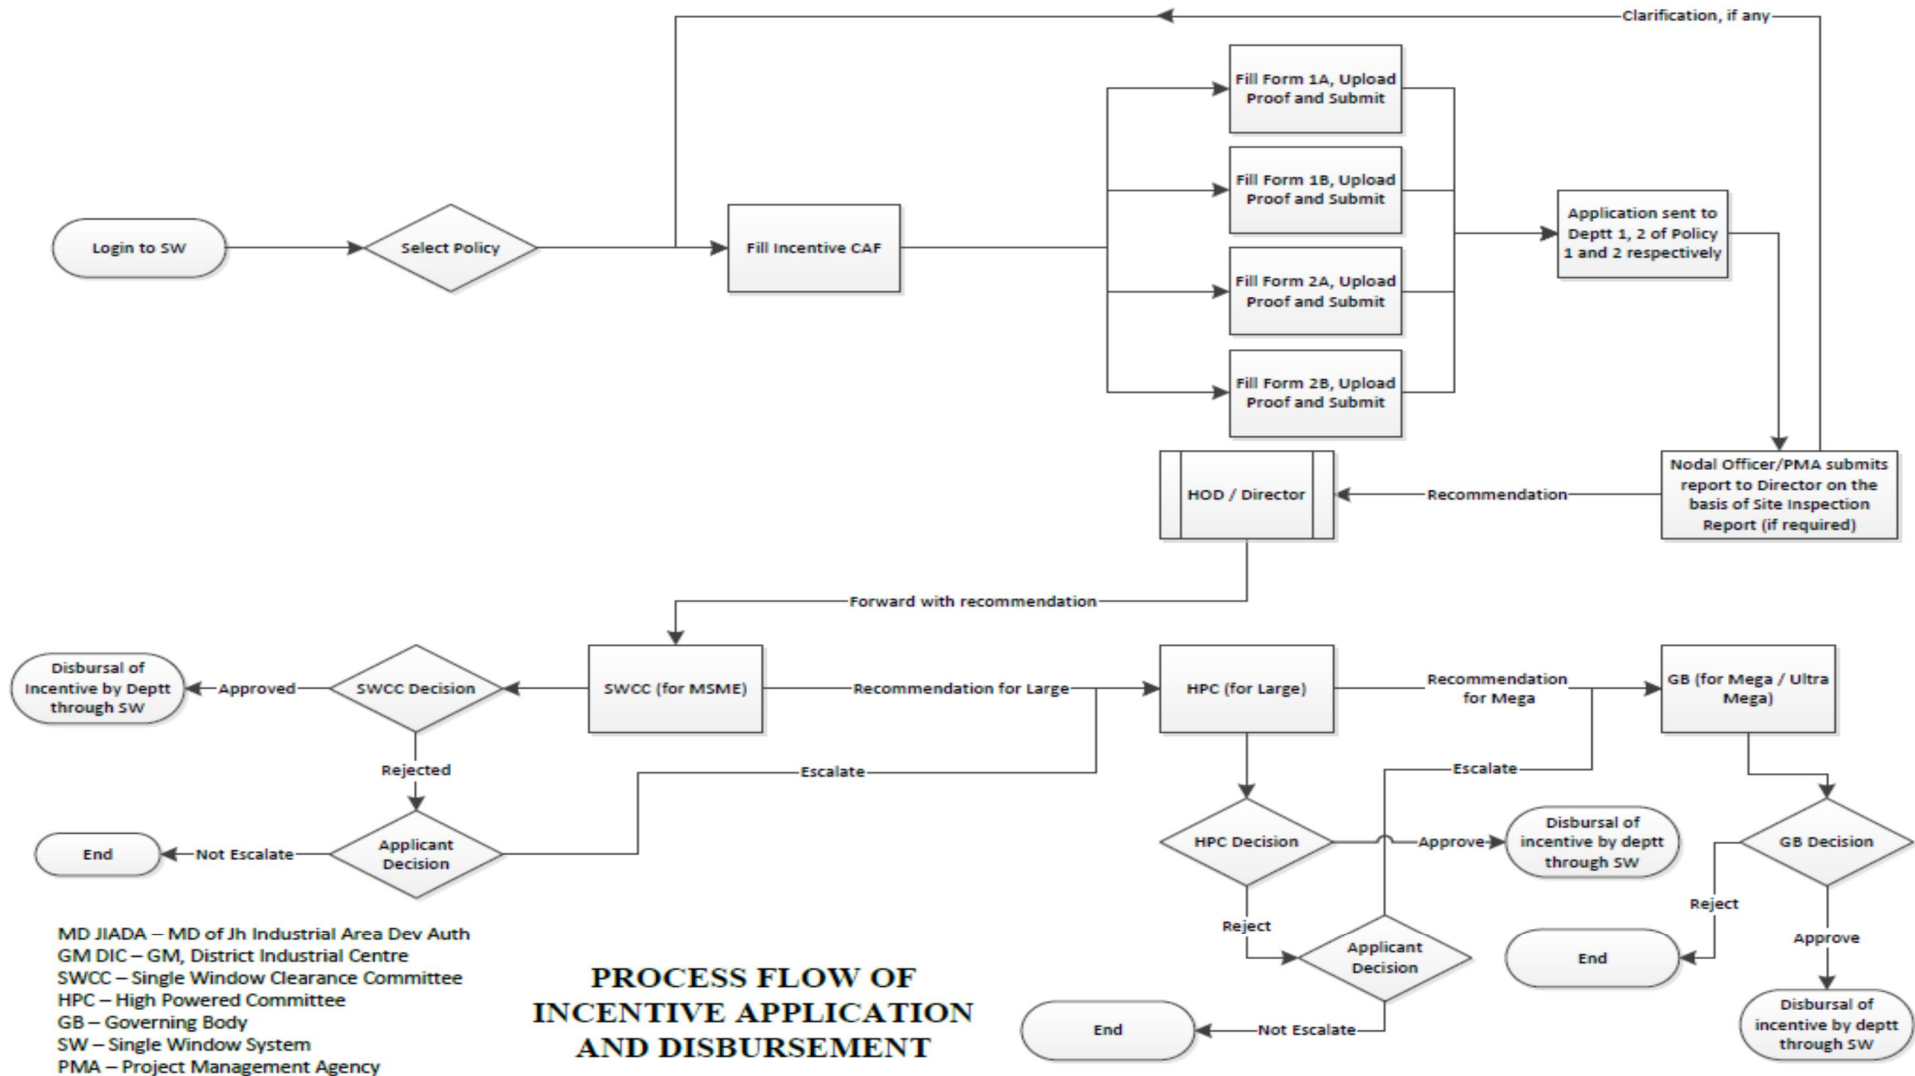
Clarification, if any

Login to SW

Select Policy

Fill Incentive CAF

Fill Form 1A, Upload Proof and Submit

Fill Form 1B, Upload Proof and Submit

Fill Form 2A, Upload Proof and Submit

Fill Form 2B, Upload Proof and Submit

Application sent to Deptt 1, 2 of Policy 1 and 2 respectively

Nodal Officer/PMA submits report to Director on the basis of Site Inspection Report (if required)

Recommendation

HOD / Director

Forward with recommendation

SWCC (for MSME)

SWCC Decision

Approved

Disbursal of Incentive by Deptt through SW

Rejected

Applicant Decision

Not Escalate

End

Escalate

Recommendation for Large

HPC (for Large)

Recommendation for Mega

GB (for Mega / Ultra Mega)

Escalate

HPC Decision

Approve

Disbursal of incentive by deptt through SW

Reject

Applicant Decision

Not Escalate

End

GB Decision

Reject

End

Approve

Disbursal of incentive by deptt through SW

MD JIADA – MD of Jh Industrial Area Dev Auth
GM DIC – GM, District Industrial Centre
SWCC – Single Window Clearance Committee
HPC – High Powered Committee
GB – Governing Body
SW – Single Window System
PMA – Project Management Agency

PROCESS FLOW OF INCENTIVE APPLICATION AND DISBURSEMENT